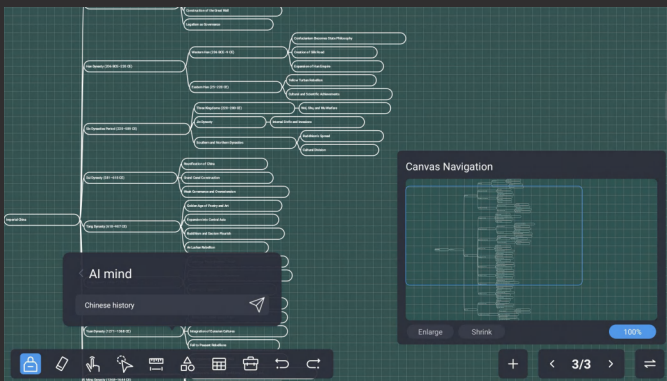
Construction of the Great Wall
Legalism as Governance
Han Dynasty (206 BCE–220 CE)
Western Han (206 BCE–9 CE)
Confucianism Becomes State Philosophy
Creation of Silk Road
Expansion of Han Empire
Eastern Han (25–220 CE)
Yellow Turban Rebellion
Cultural and Scientific Achievements
Six Dynasties Period (220–589 CE)
Three Kingdoms (220–280 CE)
Wei, Shu, and Wu Warfare
Jin Dynasty
Internal Strife and Invasions
Southern and Northern Dynasties
Buddhism's Spread
Cultural Division
Sui Dynasty (581–618 CE)
Reunification of China
Grand Canal Construction
Weak Governance and Overexpansion
Imperial China
Tang Dynasty (618–907 CE)
Golden Age of Poetry and Art
Expansion into Central Asia
Buddhism and Daoism Flourish
An Lushan Rebellion
AI mind
Chinese history
Song Dynasty (960–1279 CE)
Neo-Confucianism
Integration of Economic Reforms
Fall to Mongol Rule
Yuan Dynasty (1271–1368 CE)
Ming Dynasty (1368–1644 CE)
Canvas Navigation
Enlarge
Shrink
100%
3/3